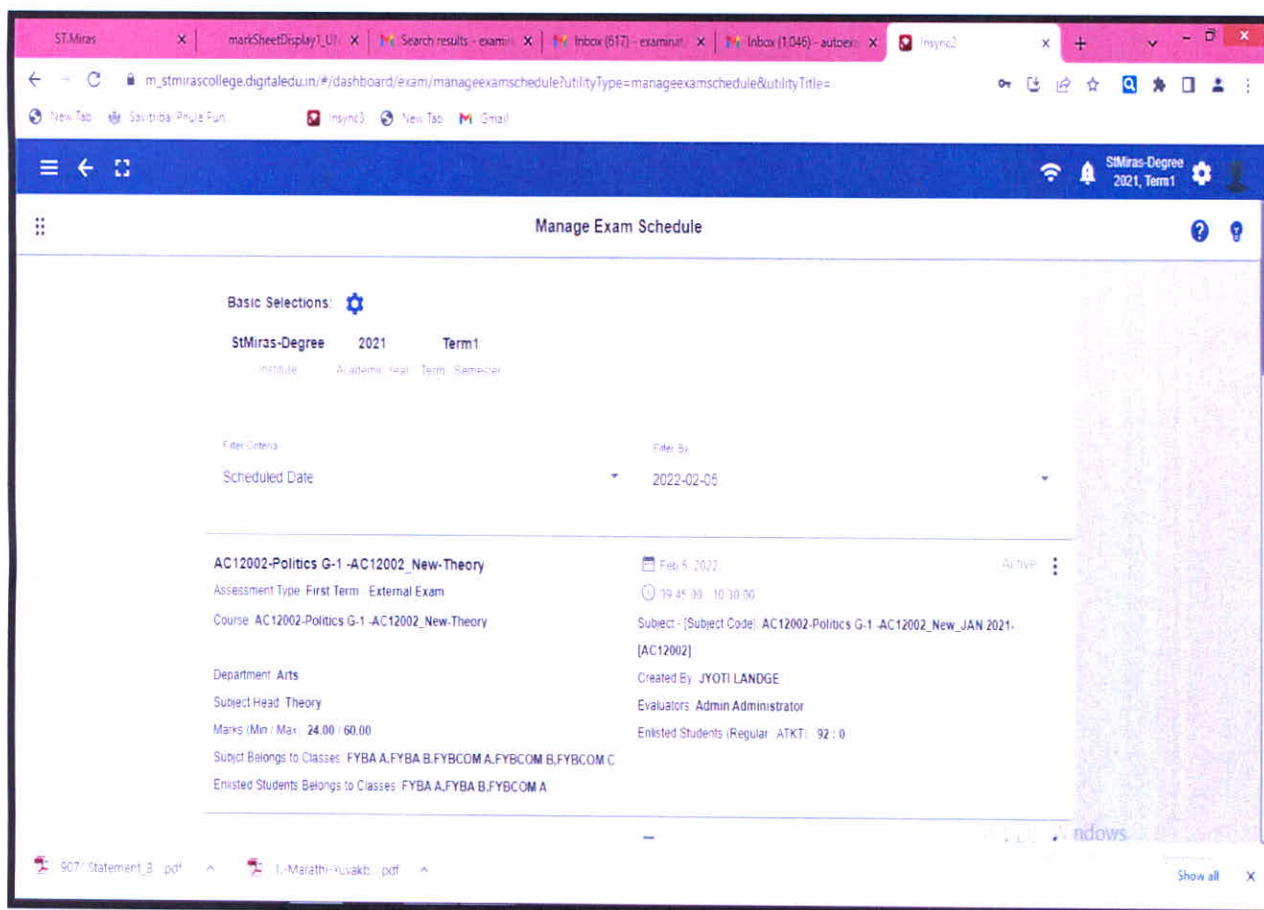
ST.Miras × | markSheetDisplay1_U × | Search results - examin × | Inbox (617) - examinat × | Inbox (1,046) - autoex × | Insync2 × | +

m_stmirascollege.digitaledu.in/#/dashboard/exam/manageexamschedule?utilityType=manageexamschedule&utilityTitle=

New Tab | Savitribai Phule Fun | Insync3 | New Tab | Gmail

StMiras-Degree
2021, Term1

Manage Exam Schedule

Basic Selections:

StMiras-Degree 2021 Term1
Institute Academic Year Term Semester

Filter Criteria
Scheduled Date

Filter By
2022-02-05

AC12002-Politics G-1 -AC12002_New-Theory
Assessment Type First Term External Exam
Course AC12002-Politics G-1 -AC12002_New-Theory
Department Arts
Subject Head Theory
Marks (Min / Max) 24.00 / 60.00
Subjct Belongs to Classes FYBA A,FYBA B,FYBCOM A,FYBCOM B,FYBCOM C
Enlisted Students Belongs to Classes FYBA A,FYBA B,FYBCOM A

Feb 5, 2022
09:45:00 10:30:00
Active
Subject - [Subject Code] AC12002-Politics G-1 -AC12002_New_JAN 2021-[AC12002]
Created By JYOTI LANDGE
Evaluators Admin Administrator
Enlisted Students (Regular ATKT) 92 : 0

907 Statement_3 .pdf | 1-Marathi-Yuvakb...pdf | Show all ×

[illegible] ndows